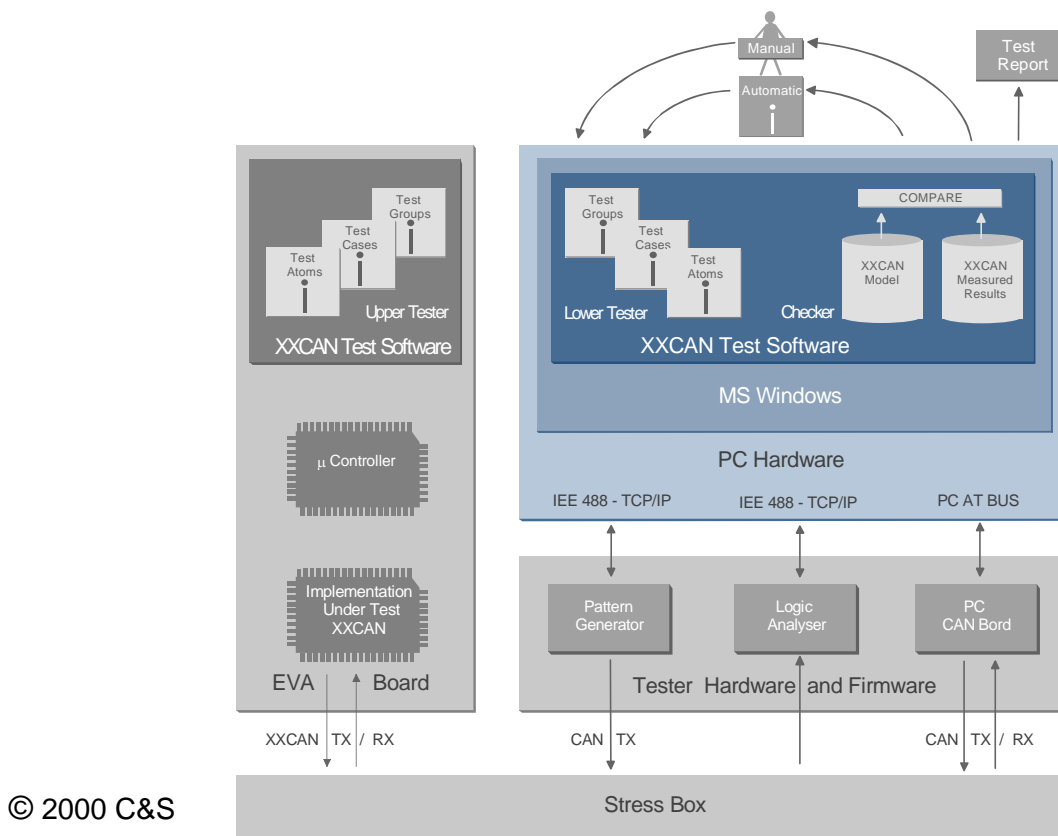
Manual

Automatic

Test Report

Test Groups

Test Cases

Test Atoms

Upper Tester

XXCAN Test Software

Test Groups

Test Cases

Test Atoms

Lower Tester

COMPARE

XXCAN Model

XXCAN Measured Results

Checker

XXCAN Test Software

MS Windows

PC Hardware

µ Controller

IEE 488 - TCP/IP

IEE 488 - TCP/IP

PC AT BUS

Implementation Under Test XXCAN

Pattern Generator

Logic Analyser

PC CAN Bord

EVA Board

Tester Hardware and Firmware

XXCAN TX / RX

CAN TX

CAN TX / RX

© 2000 C&S

Stress Box